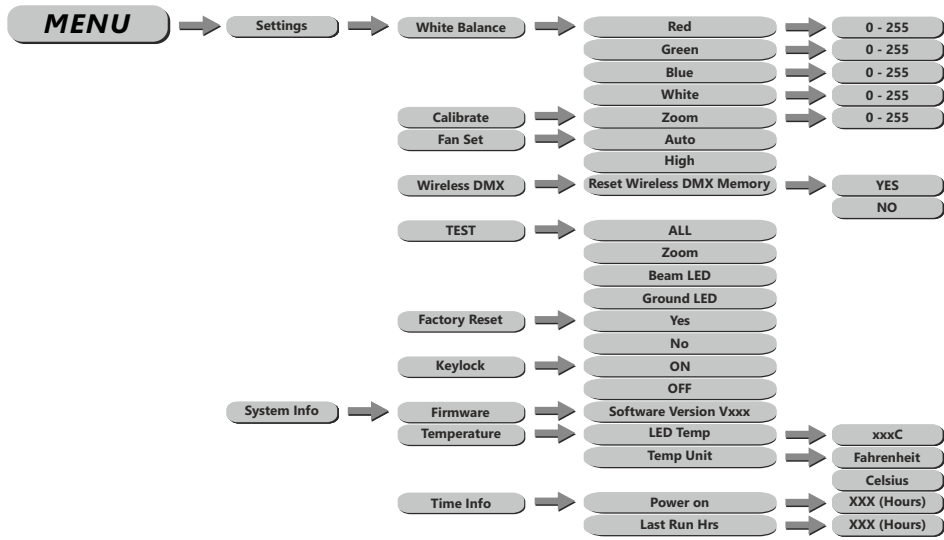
MENU

Settings

White Balance

Red
0 - 255
Green
0 - 255
Blue
0 - 255
White
0 - 255

Calibrate
Zoom
0 - 255

Fan Set
Auto
High

Wireless DMX
Reset Wireless DMX Memory
YES
NO

TEST
ALL
Zoom
Beam LED
Ground LED

Factory Reset
Yes
No

Keylock
ON
OFF

System Info

Firmware
Software Version Vxxx

Temperature
LED Temp
xxxC
Temp Unit
Fahrenheit
Celsius

Time Info
Power on
XXX (Hours)
Last Run Hrs
XXX (Hours)